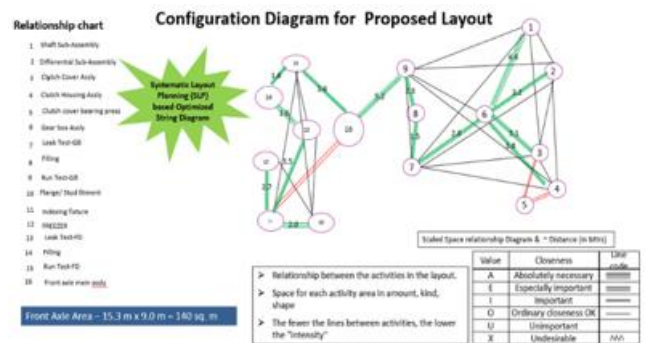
Relationship chart

Configuration Diagram for Proposed Layout

1 Shaft Sub-Assembly
2 Differential Sub-Assembly
3 Clutch Cover Assly
4 Clutch Housing Assly
5 Clutch cover bearing press
6 Gear box Assly
7 Leak Test-GB
8 Filling
9 Run Test-GB
10 Flange/ Stud fitment
11 Indexing fixture
12 FREEZER
13 Leak Test-FD
14 Filling
15 Run Test-FD
16 Front axle main assly

Systematic Layout Planning (SLP) based Optimized String Diagram

Front Axle Area – 15.3 m x 9.0 m = 140 sq. m

➤ Relationship between the activities in the layout.
➤ Space for each activity area in amount, kind, shape
➤ The fewer the lines between activities, the lower the "intensity"

Scaled Space relationship Diagram & * Distance (in Mtrs)

| Value | Closeness | Line code |
|---|---|---|
| A | Absolutely necessary | |
| E | Especially important | |
| I | Important | |
| O | Ordinary closeness OK | |
| U | Unimportant | |
| X | Undesirable | |

1 2 3 4 5 6 7 8 9 10 11 12 13 14 15 16
4.4 3.2 3.1 2.4 2.6 2.5 2.8 3.2 3.8 1.8 3.5 2.7 2.8 1.6 1.5